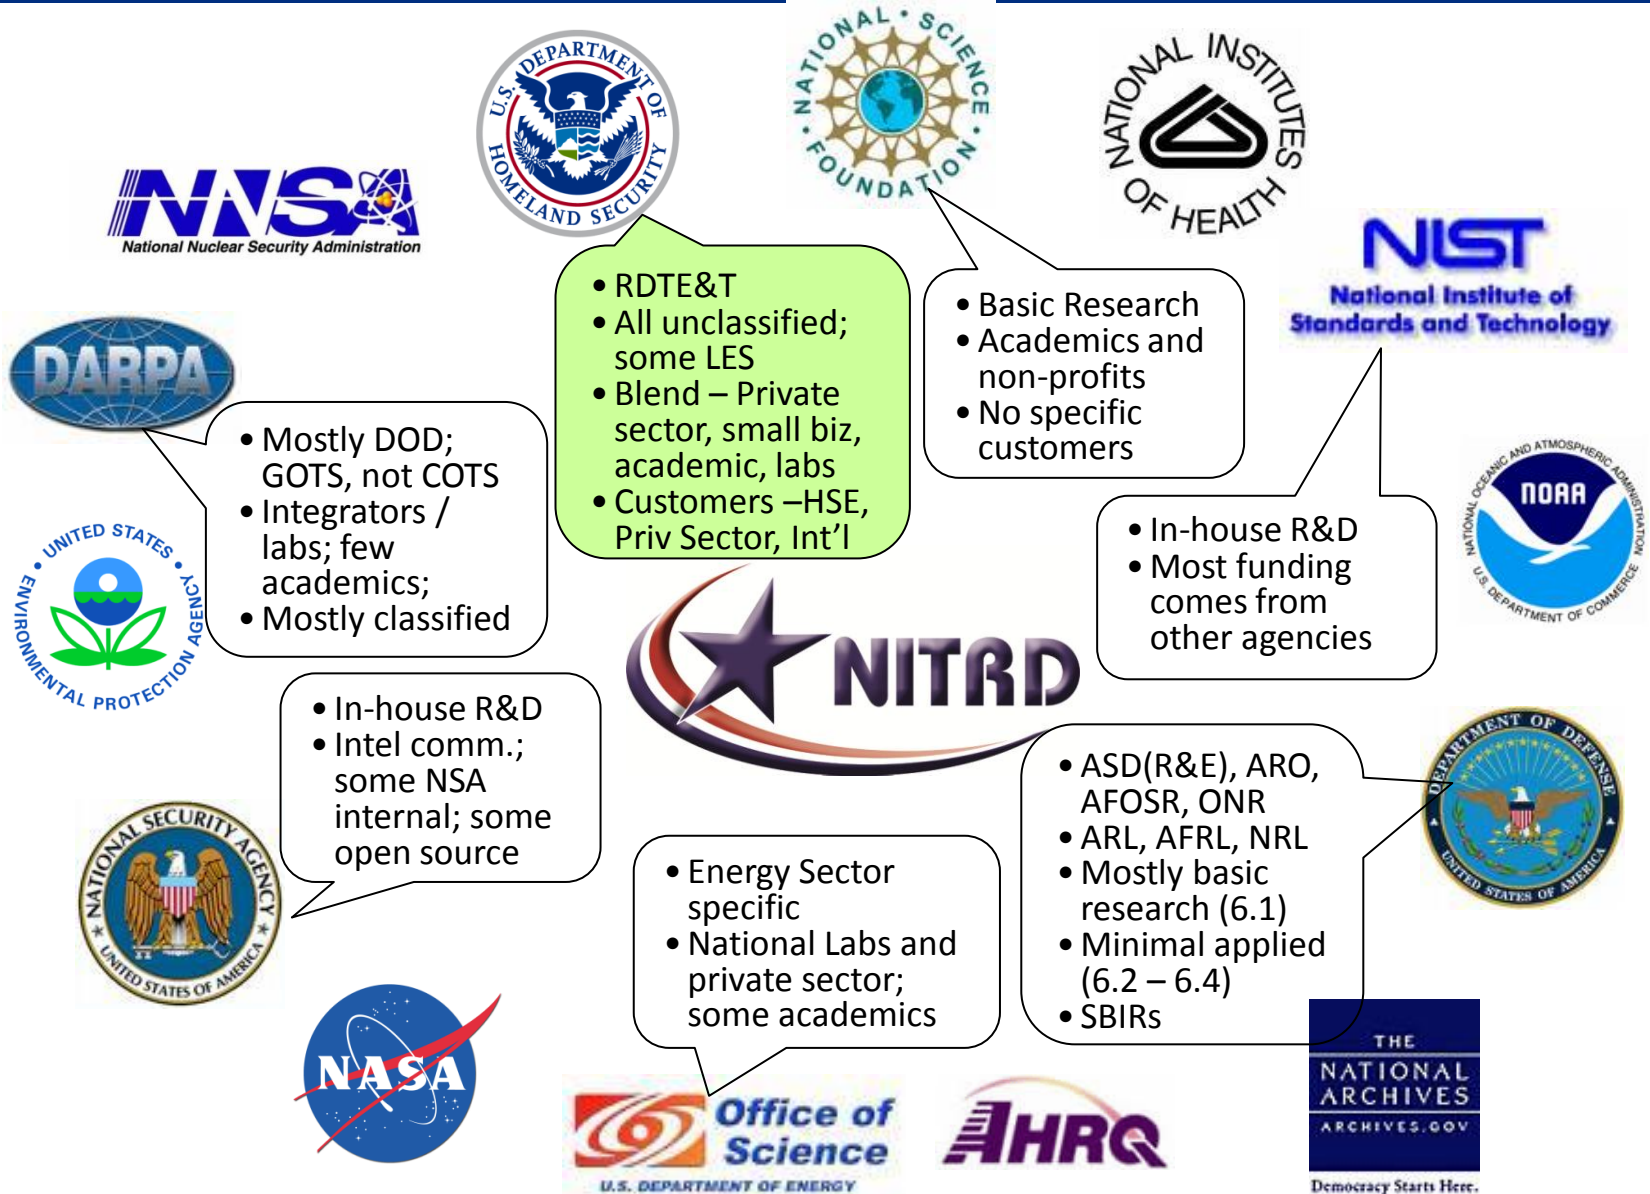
NNSA
National Nuclear Security Administration

U.S. DEPARTMENT OF HOMELAND SECURITY

NATIONAL SCIENCE FOUNDATION

NATIONAL INSTITUTES OF HEALTH

NIST
National Institute of Standards and Technology

DARPA

• RDTE&T
• All unclassified; some LES
• Blend – Private sector, small biz, academic, labs
• Customers –HSE, Priv Sector, Int'l

• Basic Research
• Academics and non-profits
• No specific customers

• Mostly DOD; GOTS, not COTS
• Integrators / labs; few academics;
• Mostly classified

UNITED STATES ENVIRONMENTAL PROTECTION AGENCY

• In-house R&D
• Most funding comes from other agencies

NATIONAL OCEANIC AND ATMOSPHERIC ADMINISTRATION
NOAA
U.S. DEPARTMENT OF COMMERCE

NITRD

• In-house R&D
• Intel comm.; some NSA internal; some open source

• ASD(R&E), ARO, AFOSR, ONR
• ARL, AFRL, NRL
• Mostly basic research (6.1)
• Minimal applied (6.2 – 6.4)
• SBIRs

DEPARTMENT OF DEFENSE
UNITED STATES OF AMERICA

NATIONAL SECURITY AGENCY
UNITED STATES OF AMERICA

• Energy Sector specific
• National Labs and private sector; some academics

NASA

Office of Science
U.S. DEPARTMENT OF ENERGY

AHRQ

THE NATIONAL ARCHIVES
ARCHIVES.GOV
Democracy Starts Here.